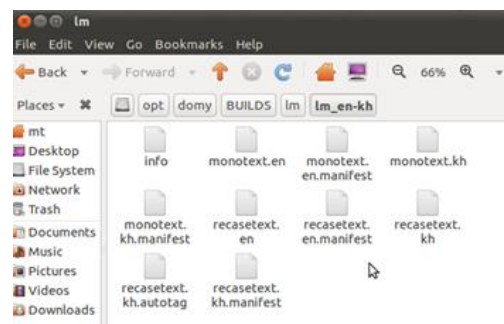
lm

File Edit View Go Bookmarks Help

Back Forward 66%

Places opt domy BUILDS lm lm_en-kh

mt
Desktop
File System
Network
Trash
Documents
Music
Pictures
Videos
Downloads

info
monotext.en
monotext.en.manifest
monotext.kh
monotext.kh.manifest
recasetext.en
recasetext.en.manifest
recasetext.kh
recasetext.kh.autotag
recasetext.kh.manifest